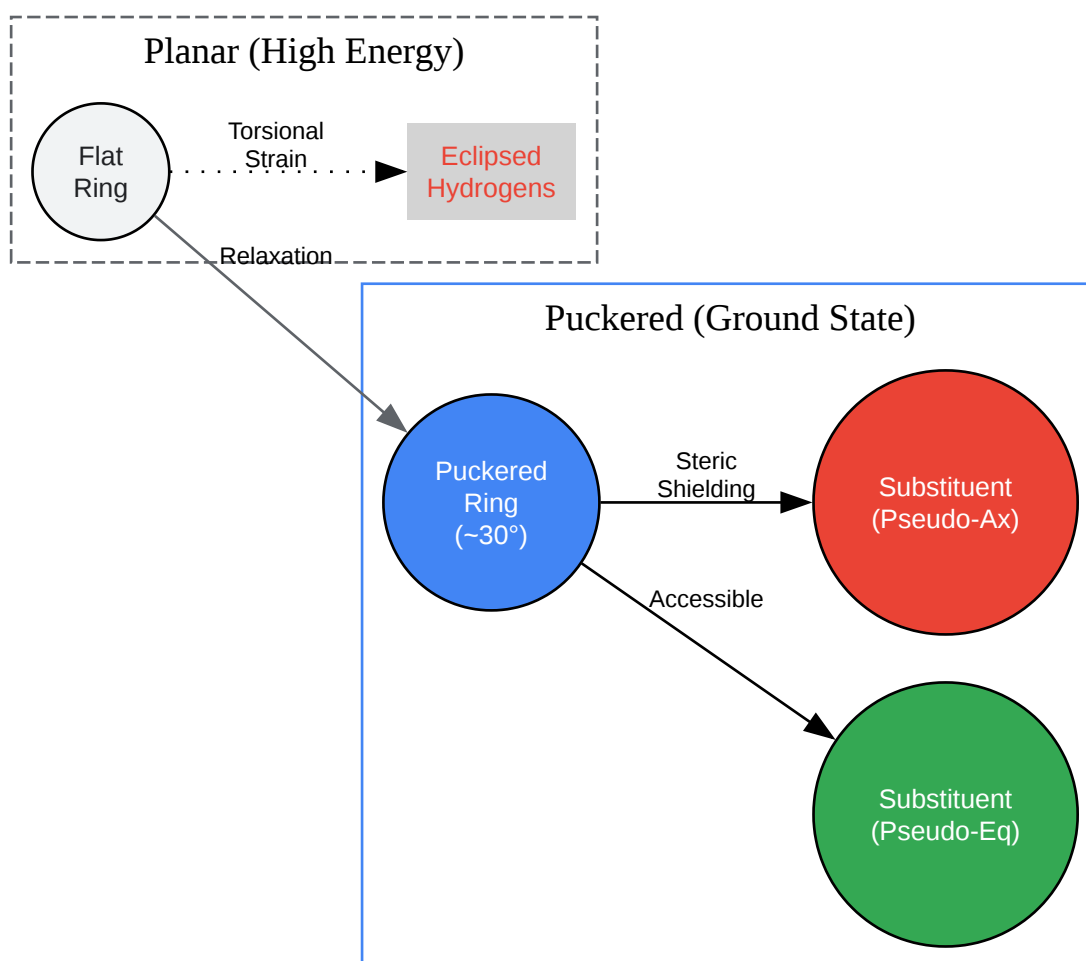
Planar (High Energy)

Flat Ring

Torsional Strain

Eclipsed Hydrogens

Relaxation

Puckered (Ground State)

Puckered Ring (~30°)

Steric Shielding

Substituent (Pseudo-Ax)

Accessible

Substituent (Pseudo-Eq)